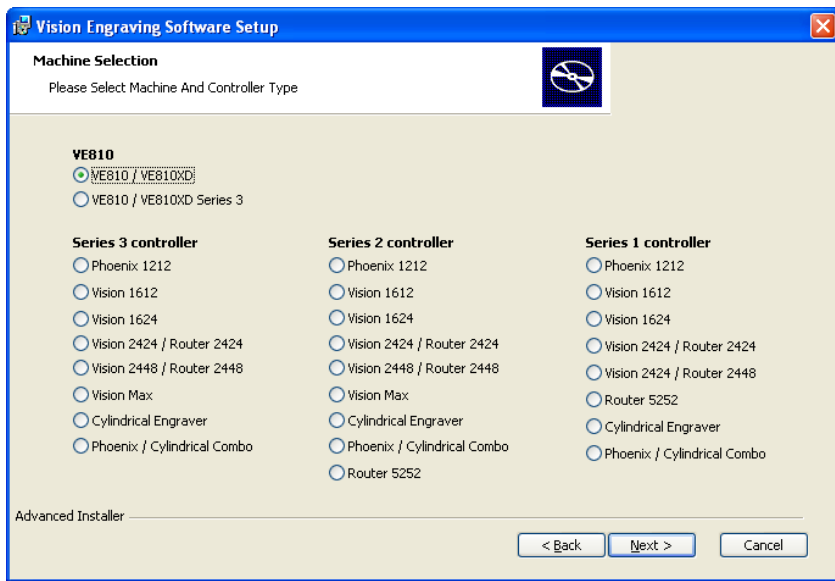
Vision Engraving Software Setup

Machine Selection

Please Select Machine And Controller Type

VE810

VE810 / VE810XD

VE810 / VE810XD Series 3

Series 3 controller

Phoenix 1212

Vision 1612

Vision 1624

Vision 2424 / Router 2424

Vision 2448 / Router 2448

Vision Max

Cylindrical Engraver

Phoenix / Cylindrical Combo

Series 2 controller

Phoenix 1212

Vision 1612

Vision 1624

Vision 2424 / Router 2424

Vision 2448 / Router 2448

Vision Max

Cylindrical Engraver

Phoenix / Cylindrical Combo

Router 5252

Series 1 controller

Phoenix 1212

Vision 1612

Vision 1624

Vision 2424 / Router 2424

Vision 2424 / Router 2448

Router 5252

Cylindrical Engraver

Phoenix / Cylindrical Combo

Advanced Installer

< Back

Next >

Cancel